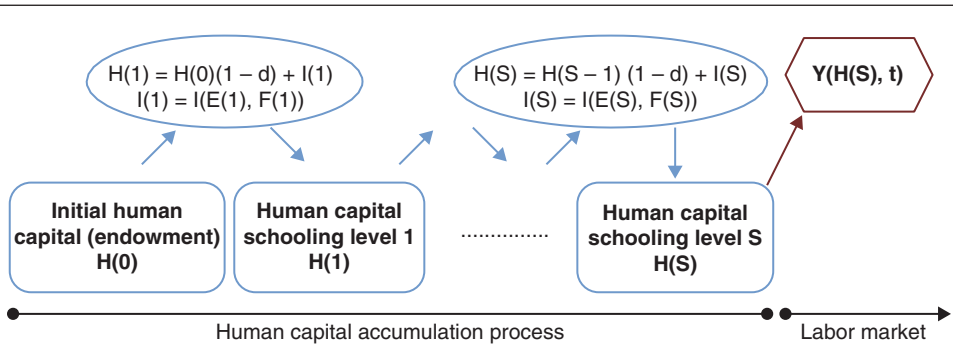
$H(1) = H(0)(1 - d) + I(1)$
$I(1) = I(E(1), F(1))$

$H(S) = H(S - 1)(1 - d) + I(S)$
$I(S) = I(E(S), F(S))$

$Y(H(S), t)$

Initial human capital (endowment) H(0)

Human capital schooling level 1 H(1)

..............

Human capital schooling level S H(S)

Human capital accumulation process

Labor market